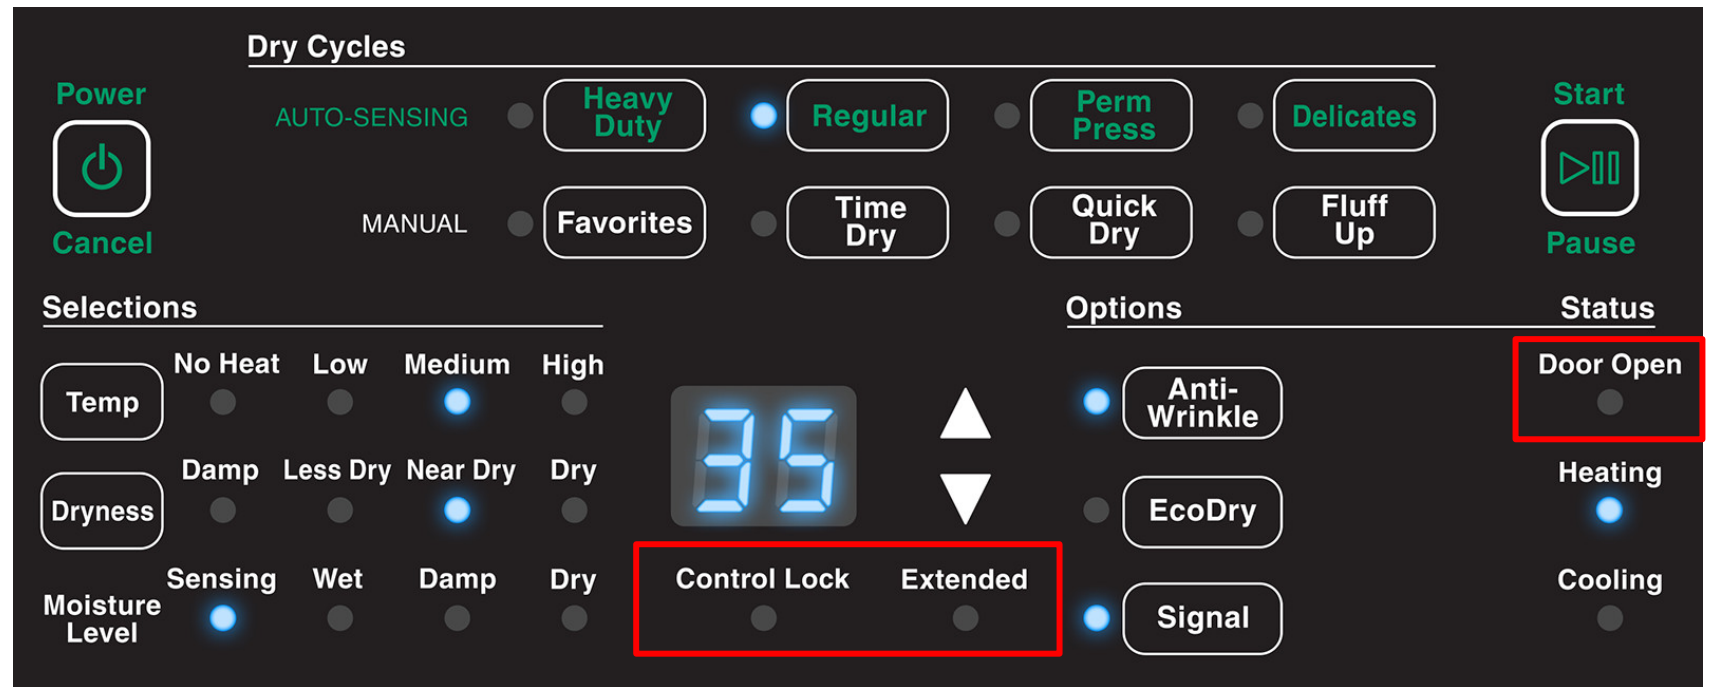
Dry Cycles

Power

Cancel

AUTO-SENSING

Heavy Duty

Regular

Perm Press

Delicates

Start

Pause

MANUAL

Favorites

Time Dry

Quick Dry

Fluff Up

Selections

Temp

No Heat

Low

Medium

High

Dryness

Damp

Less Dry

Near Dry

Dry

Moisture Level

Sensing

Wet

Damp

Dry

35

Control Lock

Extended

Options

Anti-Wrinkle

EcoDry

Signal

Status

Door Open

Heating

Cooling